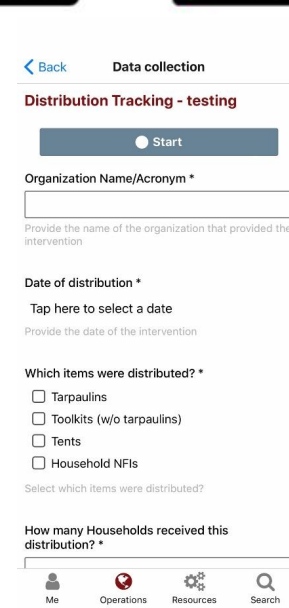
Back Data collection

Distribution Tracking - testing

Start

Organization Name/Acronym *

Provide the name of the organization that provided the intervention

Date of distribution *

Tap here to select a date

Provide the date of the intervention

Which items were distributed? *

Tarpaulins

Toolkits (w/o tarpaulins)

Tents

Household NFIs

Select which items were distributed?

How many Households received this distribution? *

Me Operations Resources Search